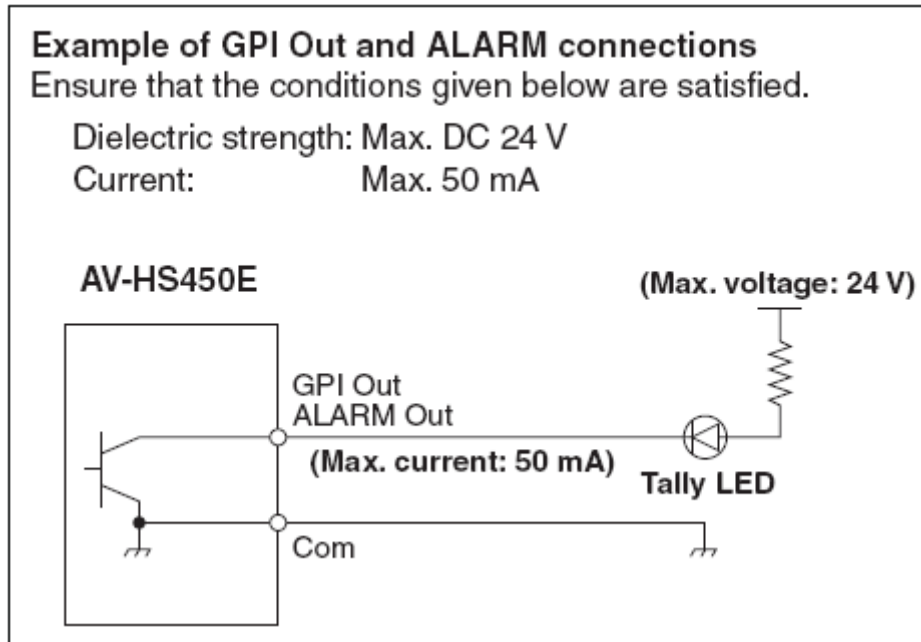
Example of GPI Out and ALARM connections
Ensure that the conditions given below are satisfied.

Dielectric strength: Max. DC 24 V
Current: Max. 50 mA

AV-HS450E

(Max. voltage: 24 V)

GPI Out
ALARM Out

(Max. current: 50 mA)

Tally LED

Com